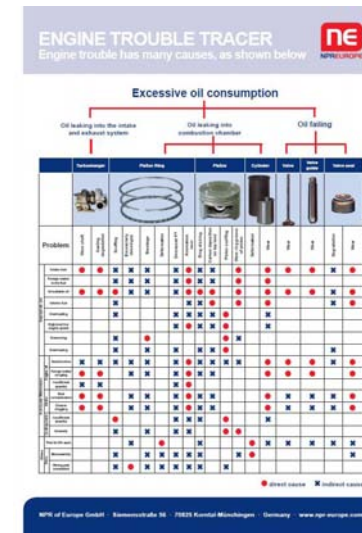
ENGINE TROUBLE TRACER
Engine trouble has many causes, as shown below

NE
NPR EUROPE

Excessive oil consumption

Oil leaking into the intake and exhaust system

Oil leaking into combustion chamber

Oil failing

Turbocharger

Piston Ring

Piston

Cylinder

Valve

Valve guide

Valve seal

Problem

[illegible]

● direct cause ✖ indirect cause

NPR of Europe GmbH · Siemensstraße 56 · 70825 Korntal-Münchingen · Germany · www.npr-europe.com